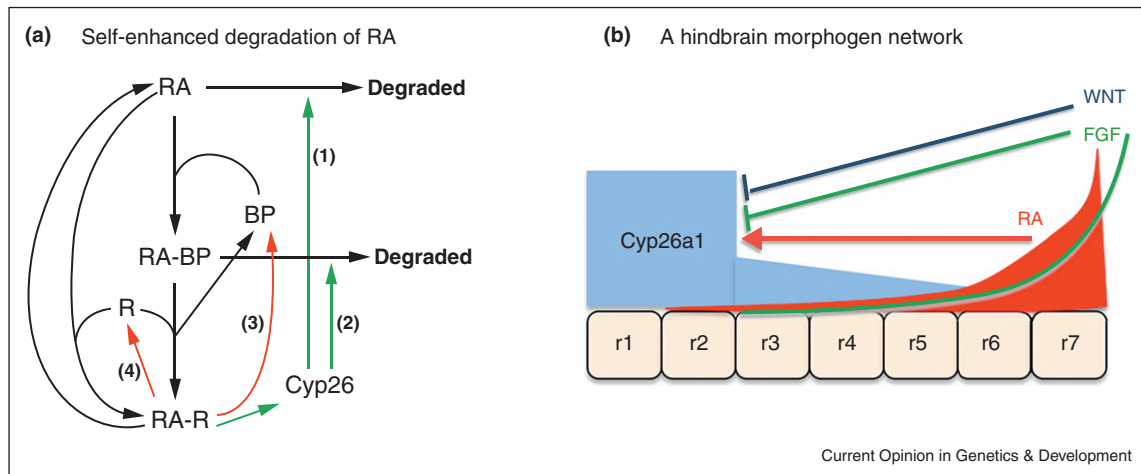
(a) Self-enhanced degradation of RA

RA
Degraded
(1)
BP
RA-BP
Degraded
R
(3)
(2)
(4)
Cyp26
RA-R

(b) A hindbrain morphogen network

WNT
FGF
RA
Cyp26a1

| r1 | r2 | r3 | r4 | r5 | r6 | r7 |
|---|---|---|---|---|---|---|

Current Opinion in Genetics & Development